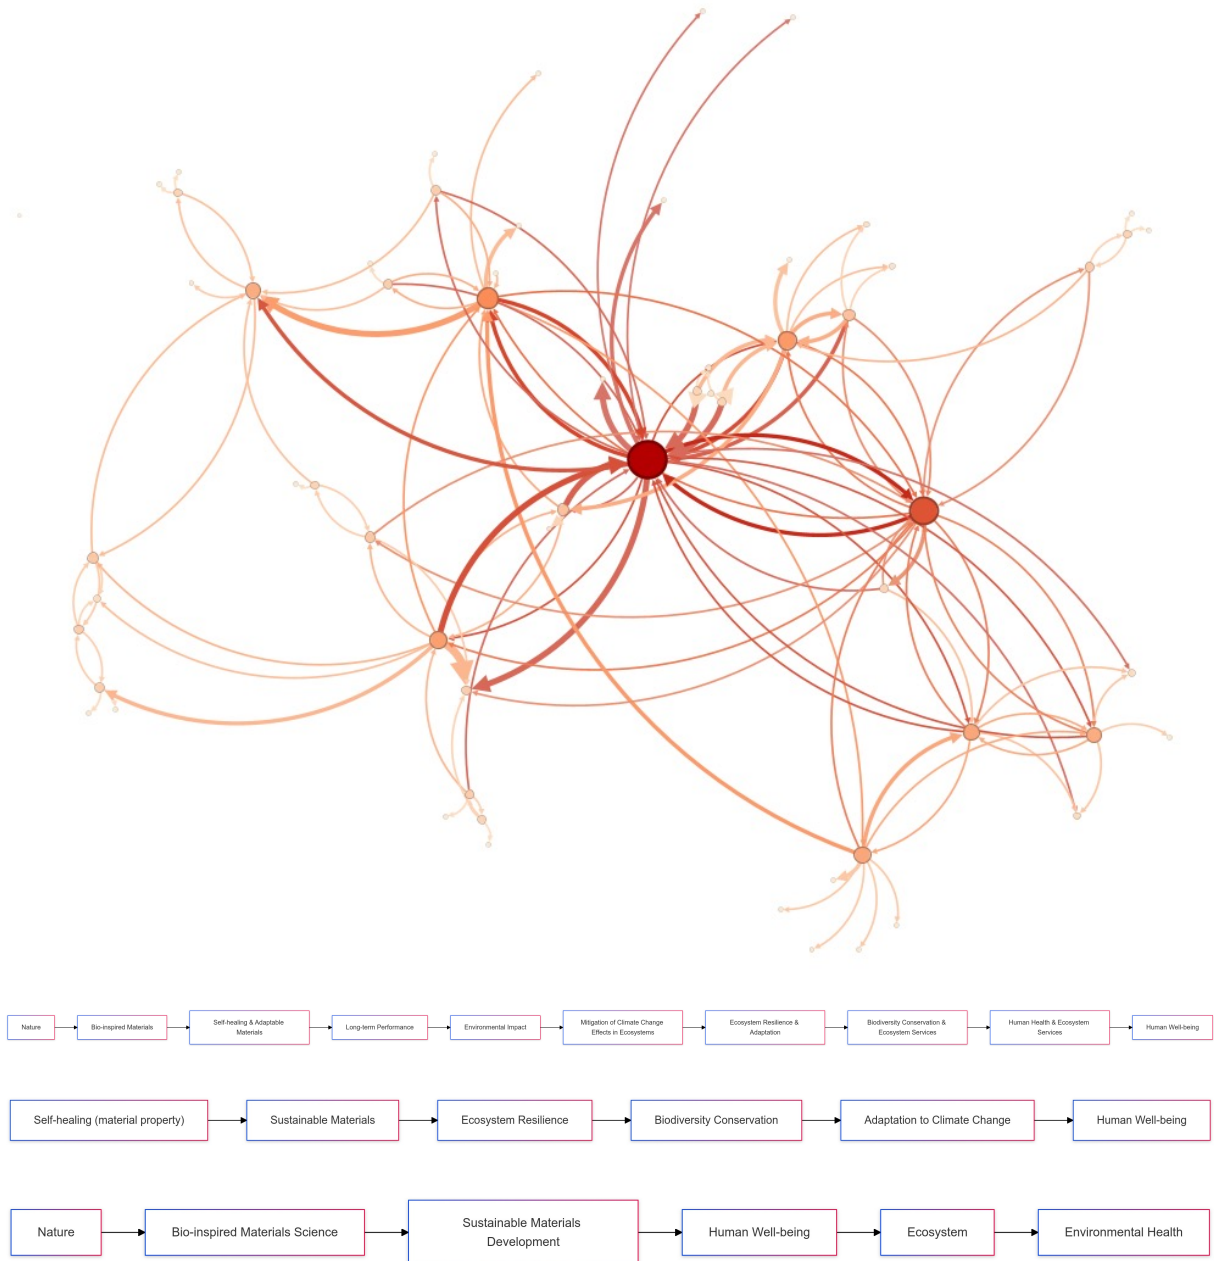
Nature → Bio-inspired Materials → Self-healing & Adaptable Materials → Long-term Performance → Environmental Impact → Mitigation of Climate Change Effects in Ecosystems → Ecosystem Resilience & Adaptation → Biodiversity Conservation & Ecosystem Services → Human Health & Ecosystem Services → Human Well-being

Self-healing (material property) → Sustainable Materials → Ecosystem Resilience → Biodiversity Conservation → Adaptation to Climate Change → Human Well-being

Nature → Bio-inspired Materials Science → Sustainable Materials Development → Human Well-being → Ecosystem → Environmental Health